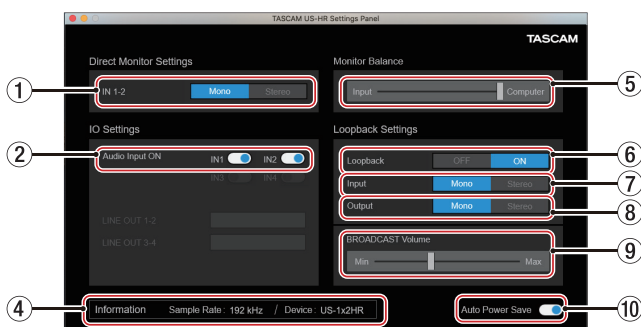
TASCAM US-HR Settings Panel

TASCAM

Direct Monitor Settings

①

IN 1-2 Mono Stereo

Monitor Balance

Input Computer

⑤

IO Settings

②

Audio Input ON IN1 IN2

IN3 IN4

LINE OUT 1-2

LINE OUT 3-4

Loopback Settings

Loopback OFF ON

⑥

Input Mono Stereo

⑦

Output Mono Stereo

⑧

BROADCAST Volume

Min Max

⑨

④

Information Sample Rate : 192 kHz / Device : US-1x2HR

Auto Power Save

⑩